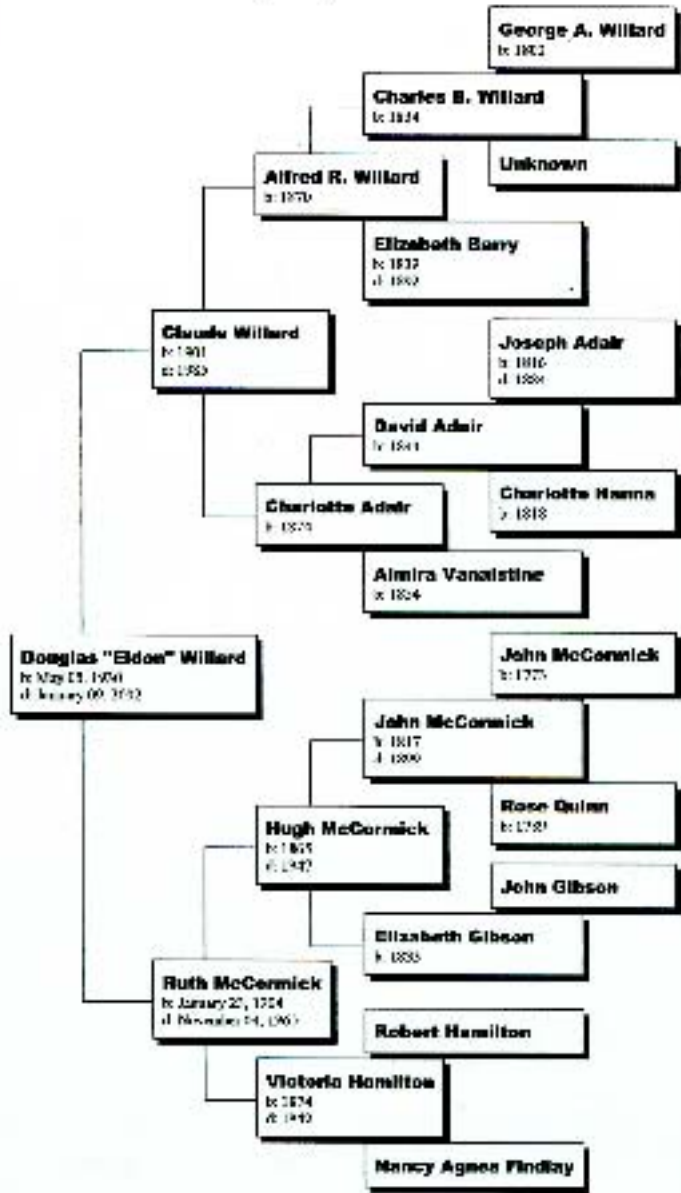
George A. Willard
b: 1802

Charles B. Willard
b: 1834

Unknown

Alfred R. Willard
b: 1870

Elizabeth Berry
b: 1833
d: 1862

Claude Willard
b: 1901
d: 1985

Joseph Adair
b: 1816
d: 1884

David Adair
b: 1841

Charlotte Hanna
b: 1818

Charlotte Adair
b: 1873

Almira Vanalstine
b: 1854

Douglas "Eldon" Willard
b: May 05, 1930
d: January 09, 2012

John McCormick
b: 1775

John McCormick
b: 1817
d: 1890

Rose Quinn
b: 1789

Hugh McCormick
b: 1865
d: 1942

John Gibson

Elizabeth Gibson
b: 1835

Ruth McCormick
b: January 22, 1904
d: November 14, 1963

Robert Hamilton

Victoria Hamilton
b: 1874
d: 1940

Nancy Agnes Findlay